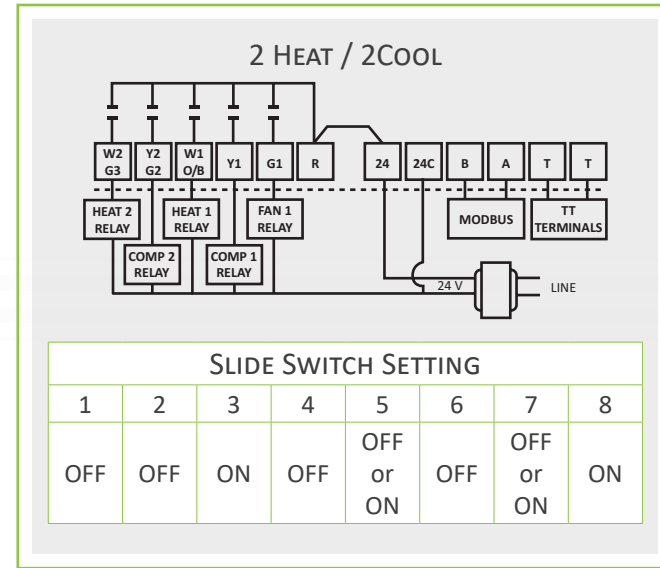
2 HEAT / 2COOL

W2 G3
Y2 G2
W1 O/B
Y1
G1
R
24
24C
B
A
T
T

HEAT 2 RELAY
HEAT 1 RELAY
FAN 1 RELAY
MODBUS
TT TERMINALS
COMP 2 RELAY
COMP 1 RELAY
24 V
LINE

| SLIDE SWITCH SETTING | | | | | | | |
|---|---|---|---|---|---|---|---|
| 1 | 2 | 3 | 4 | 5 | 6 | 7 | 8 |
| OFF | OFF | ON | OFF | OFF or ON | OFF | OFF or ON | ON |